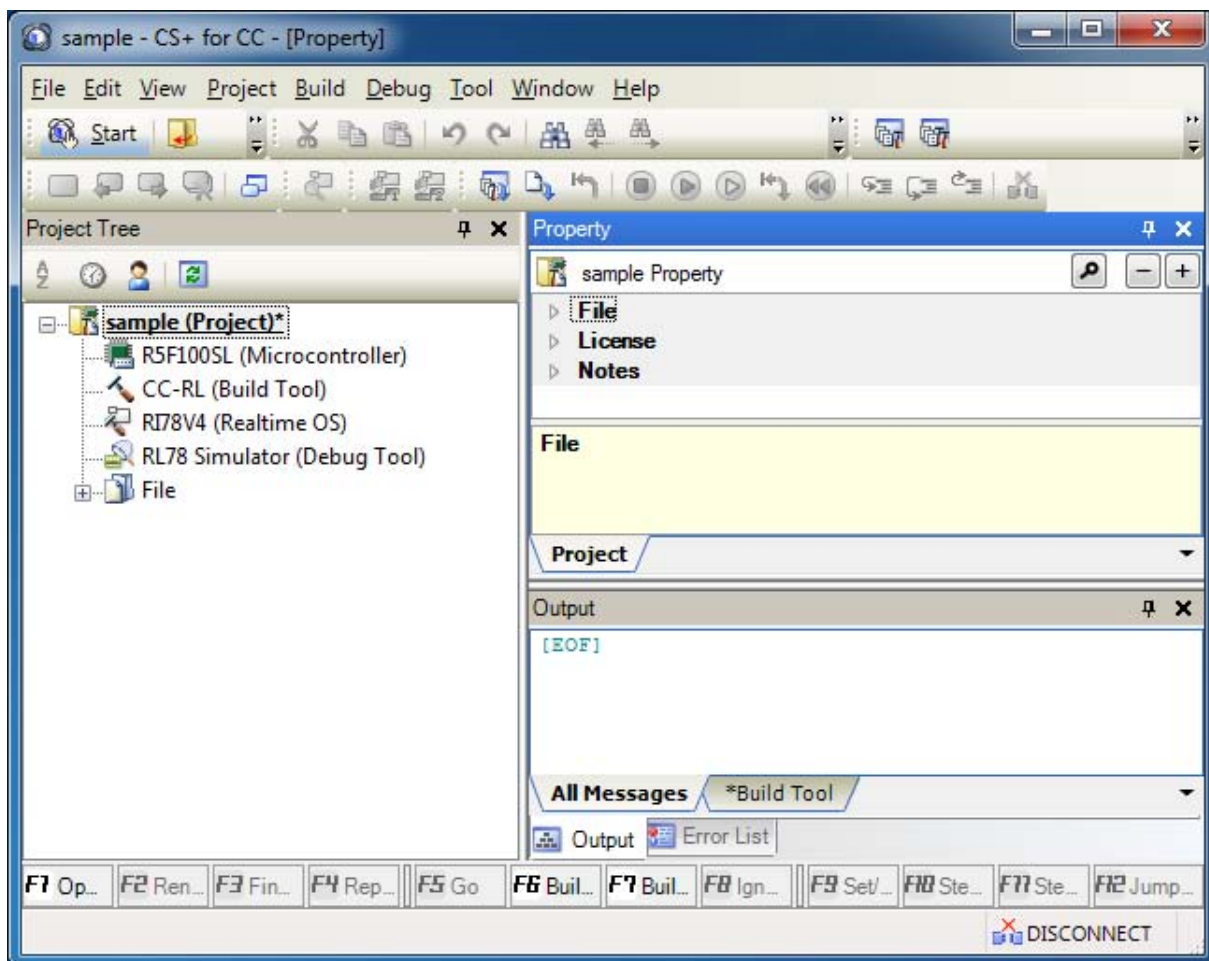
sample - CS+ for CC - [Property]

File Edit View Project Build Debug Tool Window Help

Start

Project Tree

sample (Project)*
R5F100SL (Microcontroller)
CC-RL (Build Tool)
RI78V4 (Realtime OS)
RL78 Simulator (Debug Tool)
File

Property

sample Property

File
License
Notes

File

Project

Output

[EOF]

All Messages *Build Tool

Output Error List

F1 Op... F2 Ren... F3 Fin... F4 Rep... F5 Go F6 Buil... F7 Buil... F8 Ign... F9 Set/... F10 Ste... F11 Ste... F12 Jump...

DISCONNECT